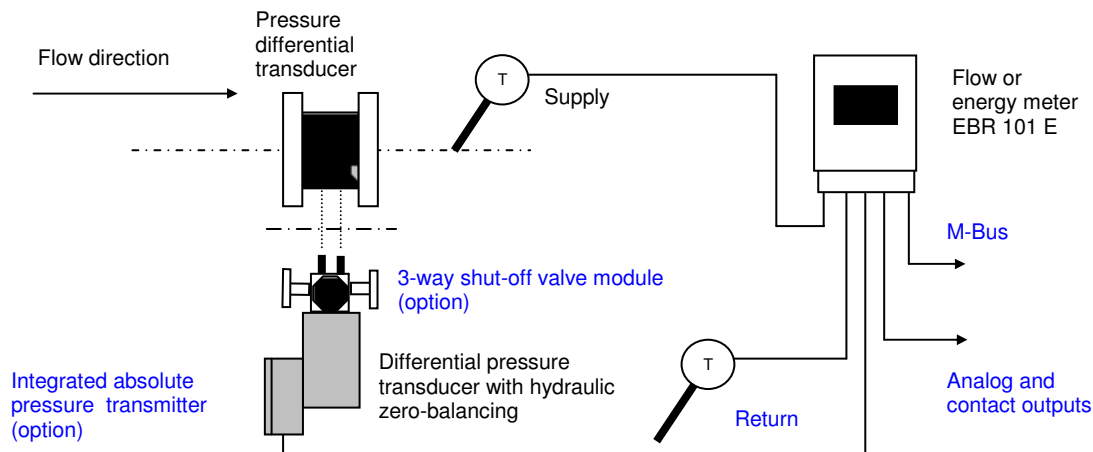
Flow direction

Pressure differential transducer

T

Supply

Flow or energy meter EBR 101 E

M-Bus

3-way shut-off valve module (option)

Differential pressure transducer with hydraulic zero-balancing

Integrated absolute pressure transmitter (option)

T

Return

Analog and contact outputs